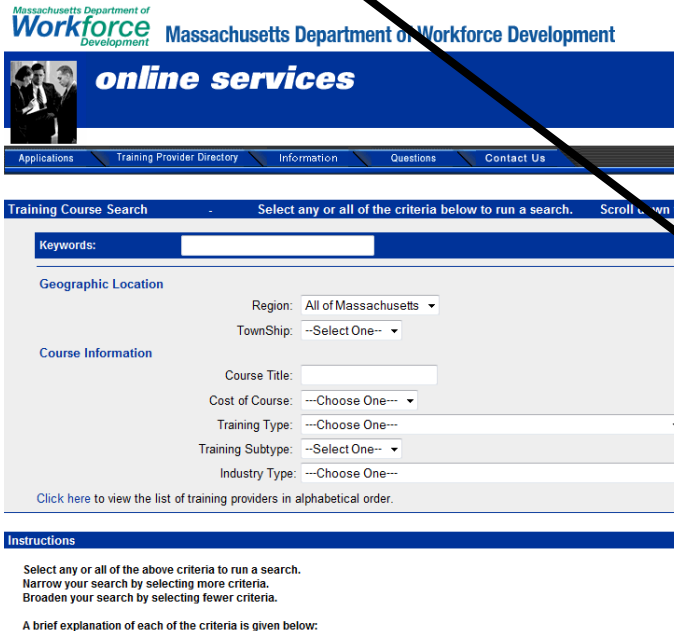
Massachusetts Department of Workforce Development

Massachusetts Department of Workforce Development

online services

Applications | Training Provider Directory | Information | Questions | Contact Us

Training Course Search - Select any or all of the criteria below to run a search. Scroll down

Keywords:

Geographic Location

Region: All of Massachusetts

TownShip: --Select One--

Course Information

Course Title:

Cost of Course: ---Choose One---

Training Type: ---Choose One---

Training Subtype: --Select One--

Industry Type: ---Choose One---

Click here to view the list of training providers in alphabetical order.

Instructions

Select any or all of the above criteria to run a search.
Narrow your search by selecting more criteria.
Broaden your search by selecting fewer criteria.

A brief explanation of each of the criteria is given below: